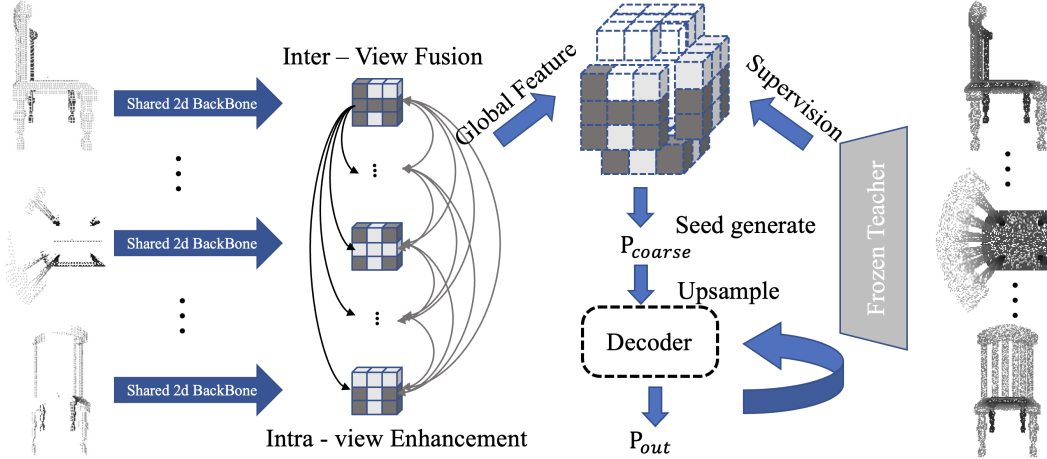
Shared 2d BackBone

Shared 2d BackBone

Shared 2d BackBone

Inter – View Fusion

Intra - view Enhancement

Global Feature

Supervision

Frozen Teacher

Seed generate

$P_{coarse}$

Upsample

Decoder

$P_{out}$